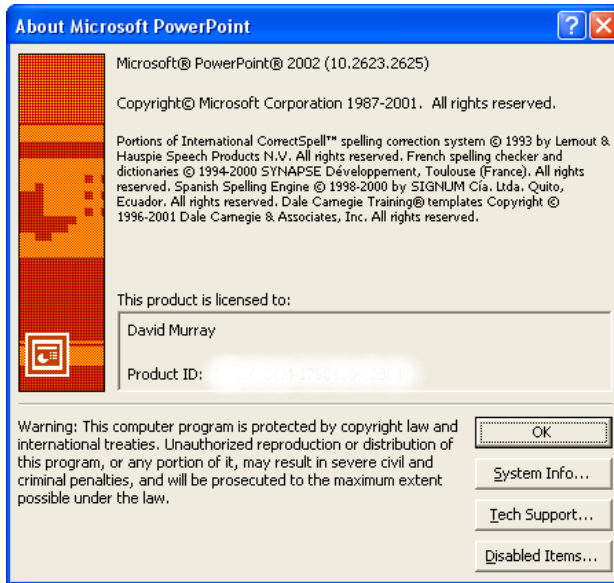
About Microsoft PowerPoint

?

Microsoft® PowerPoint® 2002 (10.2623.2625)

Copyright© Microsoft Corporation 1987-2001. All rights reserved.

Portions of International CorrectSpell™ spelling correction system © 1993 by Lernout & Hauspie Speech Products N.V. All rights reserved. French spelling checker and dictionaries © 1994-2000 SYNAPSE Développement, Toulouse (France). All rights reserved. Spanish Spelling Engine © 1998-2000 by SIGNUM Cía. Ltda. Quito, Ecuador. All rights reserved. Dale Carnegie Training® templates Copyright © 1996-2001 Dale Carnegie & Associates, Inc. All rights reserved.

This product is licensed to:

David Murray

Product ID: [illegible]

Warning: This computer program is protected by copyright law and international treaties. Unauthorized reproduction or distribution of this program, or any portion of it, may result in severe civil and criminal penalties, and will be prosecuted to the maximum extent possible under the law.

OK

System Info...

Tech Support...

Disabled Items...